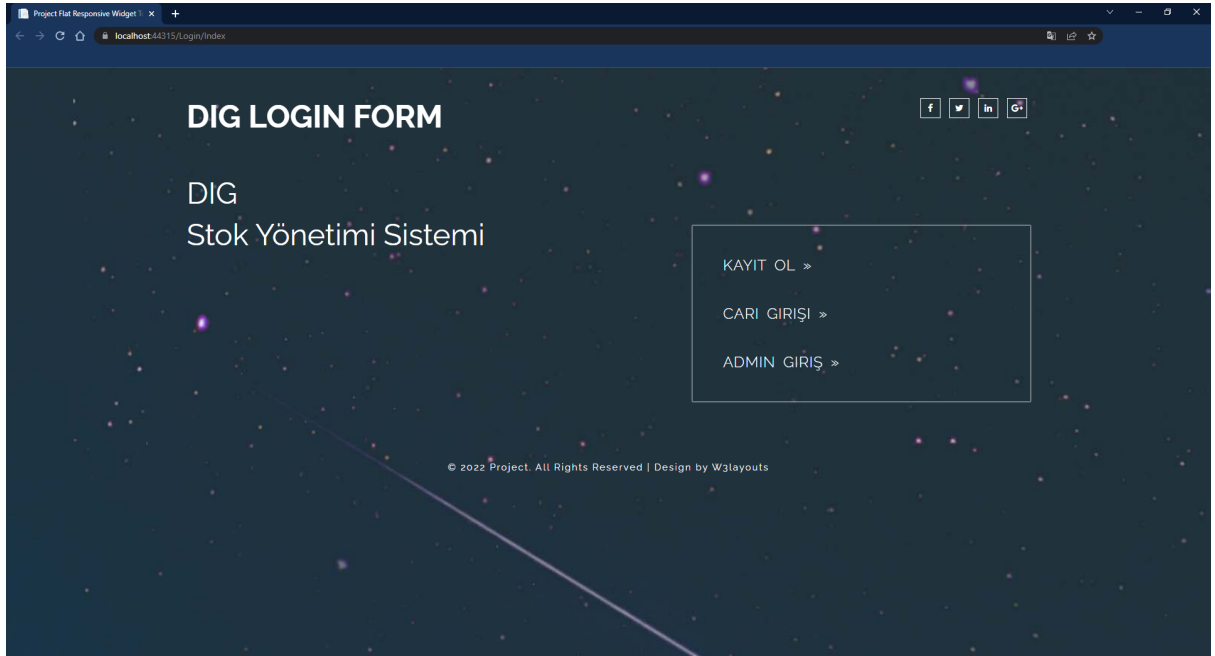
Project Flat Responsive Widget T

localhost:44315/Login/Index

DIG LOGIN FORM

f in G+

DIG
Stok Yönetimi Sistemi

KAYIT OL »

CARI GIRIŞI »

ADMIN GIRIŞ »

© 2022 Project. All Rights Reserved | Design by W3layouts